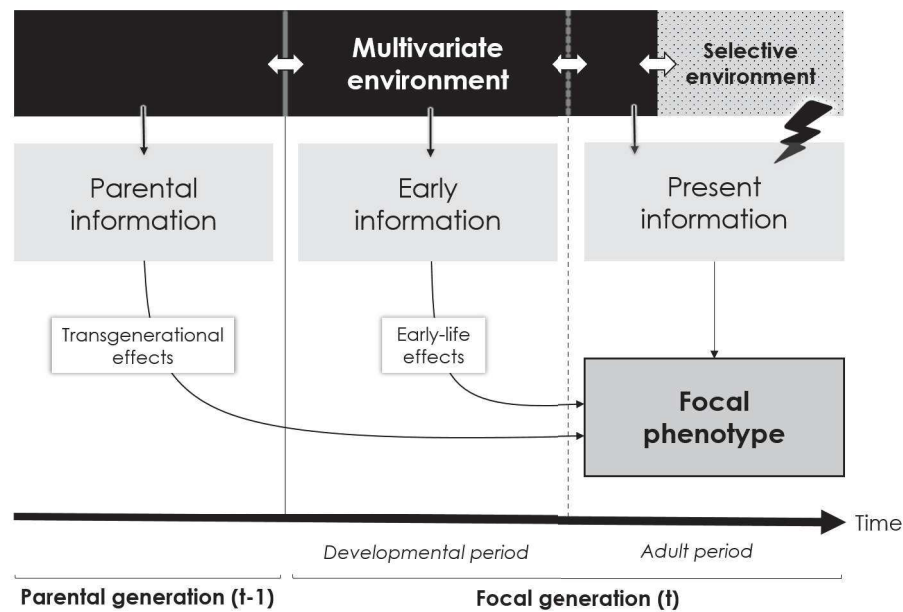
Multivariate environment

Selective environment

Parental information

Early information

Present information

Transgenerational effects

Early-life effects

Focal phenotype

Time

Developmental period

Adult period

Parental generation (t-1)

Focal generation (t)